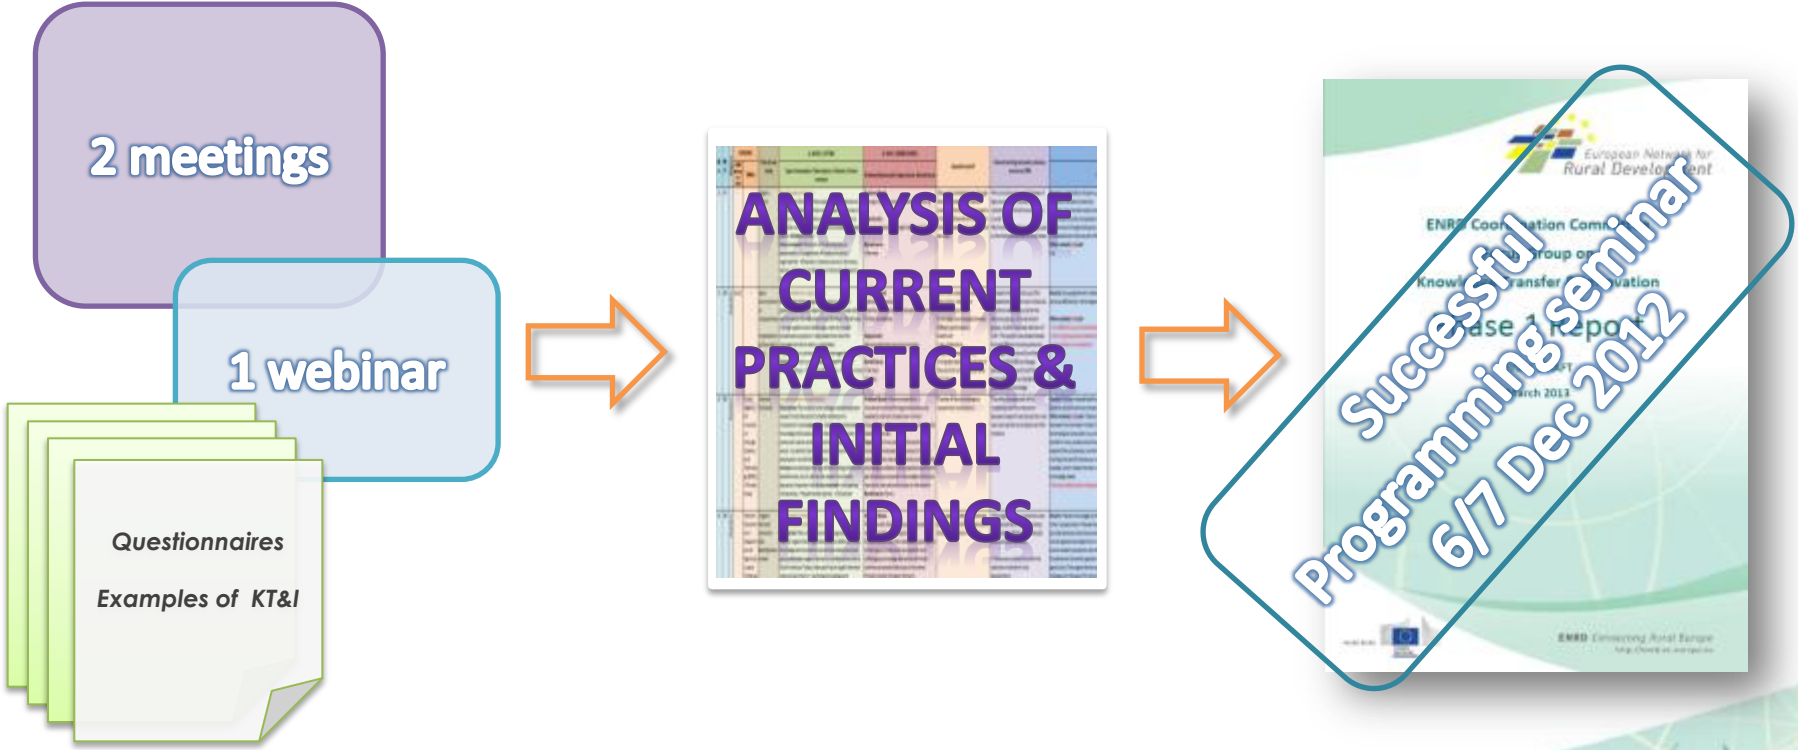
2 meetings

1 webinar

Questionnaires

Examples of KT&I

ANALYSIS OF CURRENT PRACTICES & INITIAL FINDINGS

European Network for Rural Development

ENRD Coo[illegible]ation Com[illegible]

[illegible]roup o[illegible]

Know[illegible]ransfer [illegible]vation

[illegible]ase 1 Repo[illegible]

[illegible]rch 2013

Successful Programming seminar 6/7 Dec 2012

ENRD Connecting Rural Europe